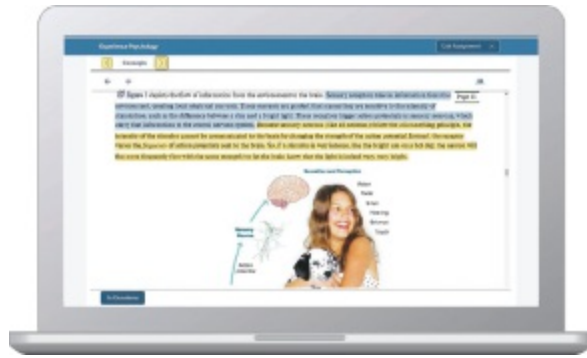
Experience Psychology

Concepts

Figure 1 depicts the flow of information from the environment to the brain. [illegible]

Sensation and Perception

Vision
Taste
Smell
Hearing
Balance
Touch

Sensory Neurons

Sensory receptors